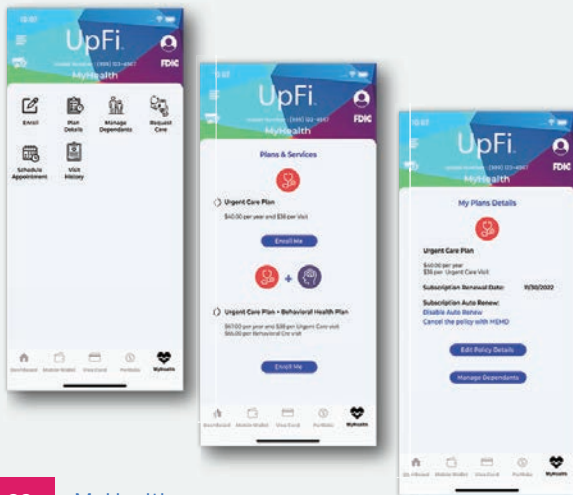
UpFi
FDIC
MyHealth

Enroll
Plan Details
Manage Dependents
Request Care
Schedule Appointment
Visit History

Dashboard
Mobile Wallet
View Card
Portfolio
MyHealth

UpFi
FDIC
MyHealth

Plans & Services

Urgent Care Plan
$40.00 per year and $35 per Visit
Enroll Me

Urgent Care Plan + Behavioral Health Plan
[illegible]
Enroll Me

Dashboard
Mobile Wallet
View Card
Portfolio
MyHealth

UpFi
FDIC

My Plans Details

Urgent Care Plan
$40.00 per year
$35 per Urgent Care Visit
Subscription Renewal Date: 11/30/2022
Subscription Auto Renew:
Disable Auto Renew
Cancel the policy with MEMO

Edit Policy Details
Manage Dependents

Dashboard
Mobile Wallet
View Card
Portfolio
MyHealth

MyHealth